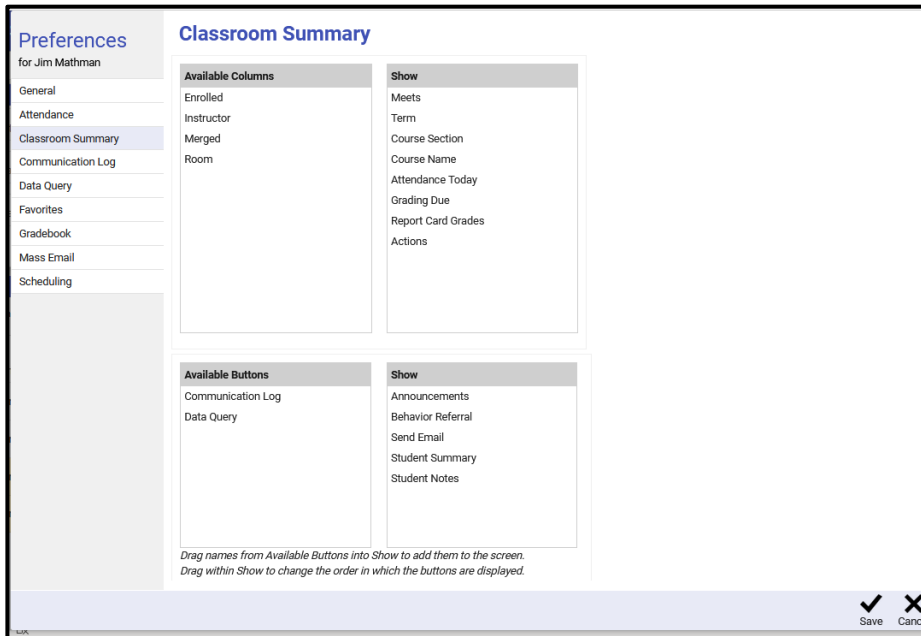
Preferences
for Jim Mathman

General
Attendance
Classroom Summary
Communication Log
Data Query
Favorites
Gradebook
Mass Email
Scheduling

Classroom Summary

| Available Columns |
|---|
| Enrolled |
| Instructor |
| Merged |
| Room |

| Show |
|---|
| Meets |
| Term |
| Course Section |
| Course Name |
| Attendance Today |
| Grading Due |
| Report Card Grades |
| Actions |

| Available Buttons |
|---|
| Communication Log |
| Data Query |

| Show |
|---|
| Announcements |
| Behavior Referral |
| Send Email |
| Student Summary |
| Student Notes |

Drag names from Available Buttons into Show to add them to the screen.
Drag within Show to change the order in which the buttons are displayed.

Save Canc